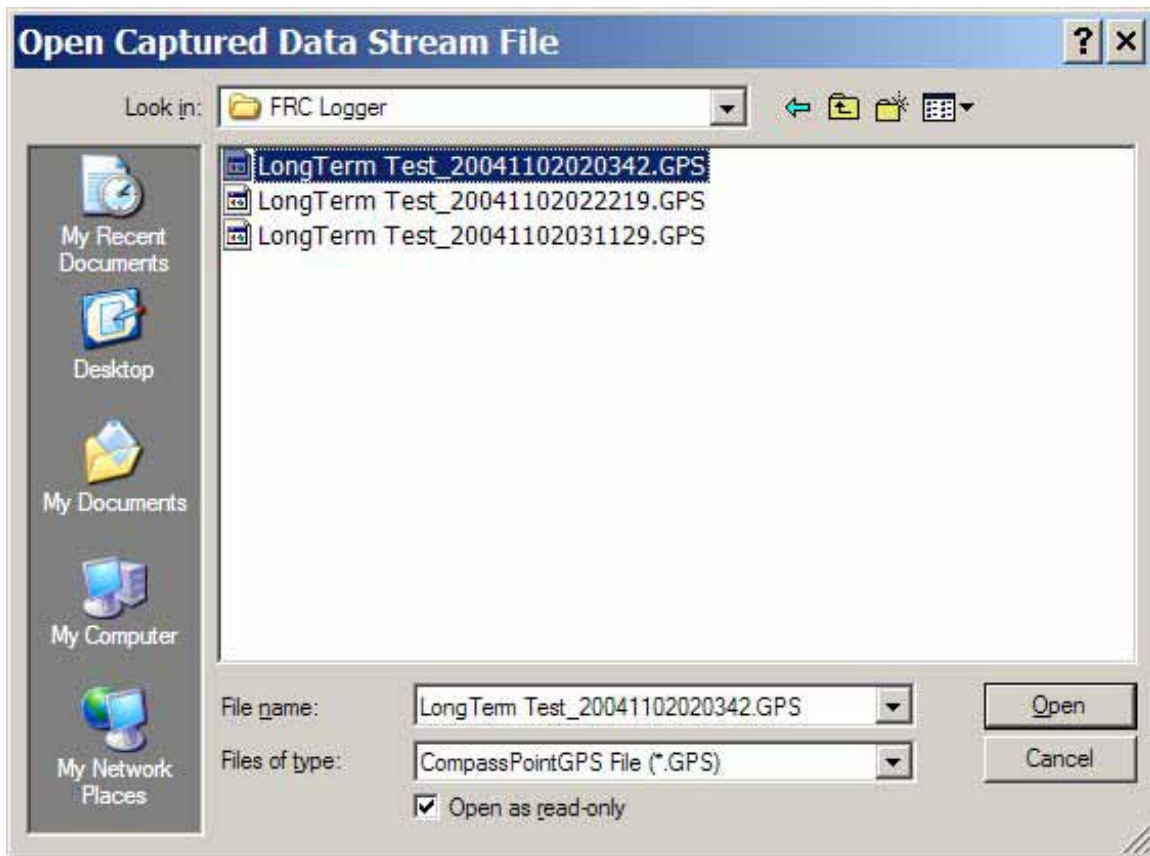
Open Captured Data Stream File

?

Look in: FRC Logger

LongTerm Test_20041102020342.GPS
LongTerm Test_20041102022219.GPS
LongTerm Test_20041102031129.GPS

My Recent Documents

Desktop

My Documents

My Computer

My Network Places

File name: LongTerm Test_20041102020342.GPS

Files of type: CompassPointGPS File (*.GPS)

Open as read-only

Open

Cancel